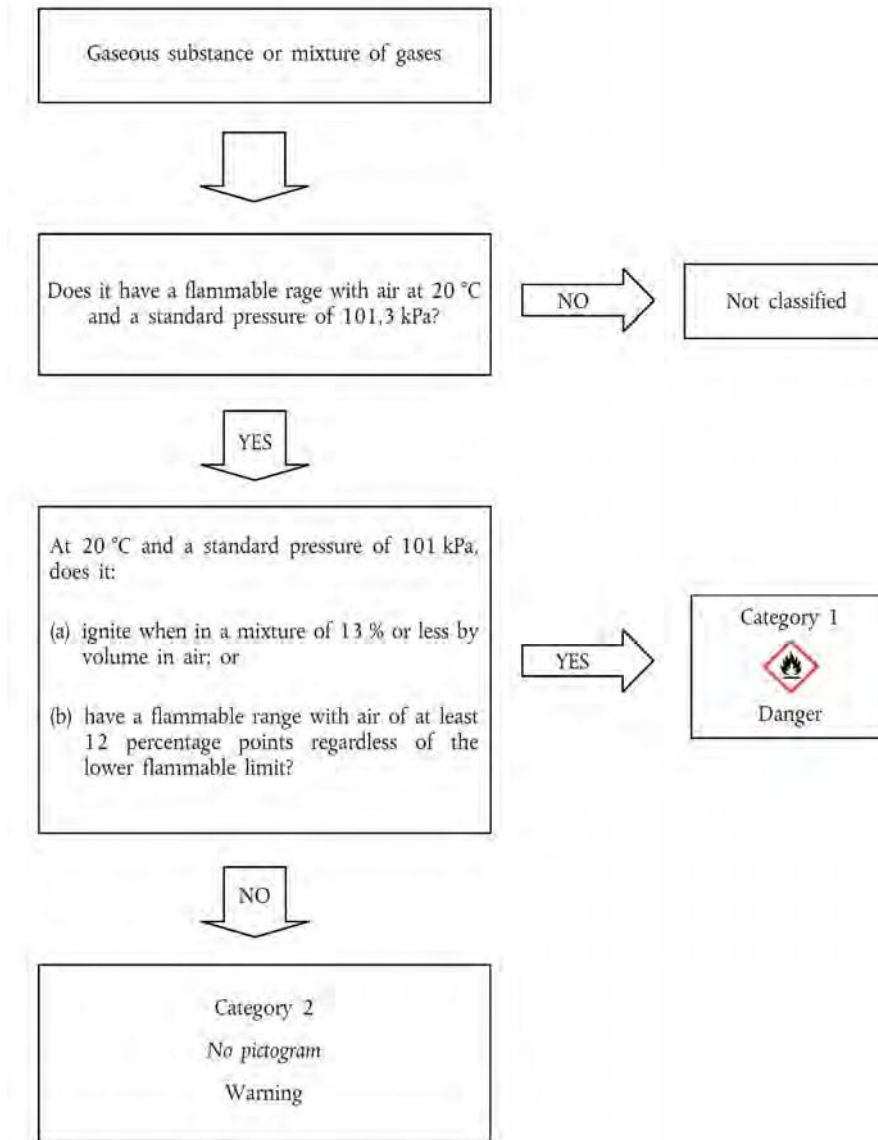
Gaseous substance or mixture of gases

Does it have a flammable rage with air at 20 °C and a standard pressure of 101,3 kPa?

NO

Not classified

YES

At 20 °C and a standard pressure of 101 kPa, does it:

(a) ignite when in a mixture of 13 % or less by volume in air; or

(b) have a flammable range with air of at least 12 percentage points regardless of the lower flammable limit?

YES

Category 1

Danger

NO

Category 2

*No pictogram*

Warning